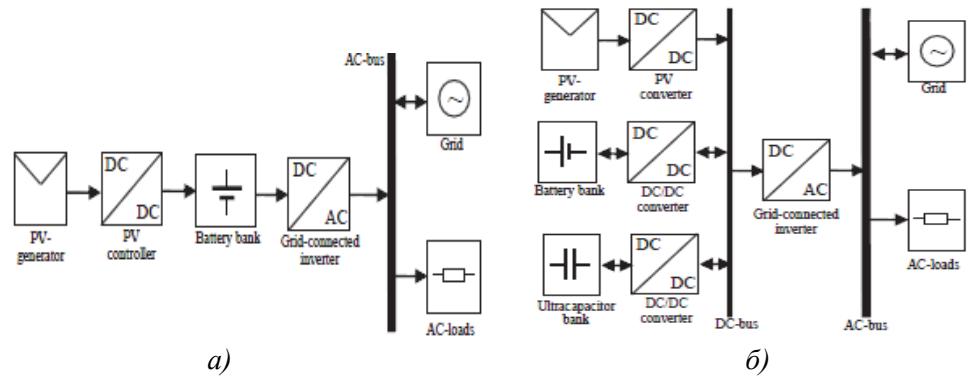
AC-bus

Grid

DC

DC

AC

DC

PV-generator

PV controller

Battery bank

Grid-connected inverter

AC-loads

а)

DC

DC

PV-generator

PV converter

DC

DC

Battery bank

DC/DC converter

DC

AC

Grid-connected inverter

DC

DC

Ultracapacitor bank

DC/DC converter

DC-bus

AC-bus

Grid

AC-loads

б)